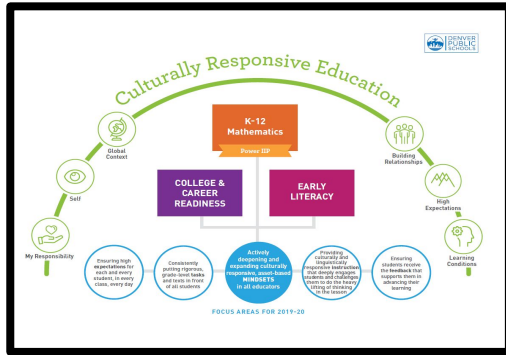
DENVER PUBLIC SCHOOLS

Culturally Responsive Education

K-12 Mathematics

Power ISP

COLLEGE & CAREER READINESS

EARLY LITERACY

Global Context

Self

My Responsibility

Building Relationships

High Expectations

Learning Conditions

Ensuring high expectations for each and every student, in every class, every day

Consistently putting rigorous, grade-level tasks and texts in front of all students

Actively deepening and expanding culturally responsive, asset-based MINDSETS in all educators

Providing culturally and linguistically responsive instruction that deeply engages students and challenges them to do the heavy lifting of thinking in the lesson

Ensuring students receive the feedback that supports them in advancing their learning

FOCUS AREAS FOR 2019-20